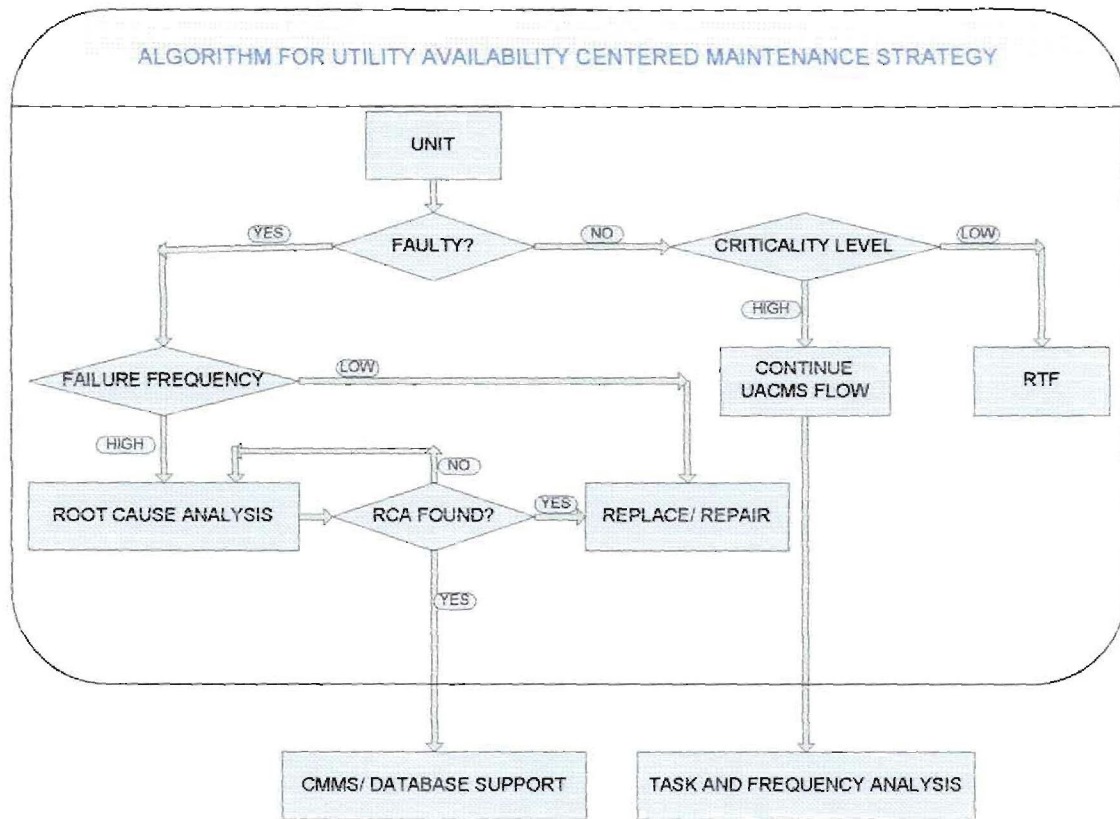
ALGORITHM FOR UTILITY AVAILABILITY CENTERED MAINTENANCE STRATEGY

UNIT

YES

FAULTY?

NO

CRITICALITY LEVEL

LOW

HIGH

FAILURE FREQUENCY

LOW

CONTINUE UACMS FLOW

RTF

HIGH

NO

ROOT CAUSE ANALYSIS

RCA FOUND?

YES

REPLACE/ REPAIR

YES

CMMS/ DATABASE SUPPORT

TASK AND FREQUENCY ANALYSIS